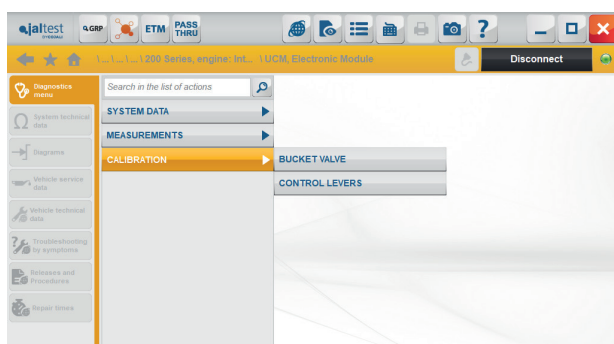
jaltest
GRP
ETM
PASS THRU
?
\ ... \ ... \ 200 Series, engine: Int... \ UCM, Electronic Module
Disconnect
Diagnostics menu
System technical data
Diagrams
Vehicle service data
Vehicle technical data
Troubleshooting by symptoms
Releases and Procedures
Repair times
Search in the list of actions
SYSTEM DATA
MEASUREMENTS
CALIBRATION
BUCKET VALVE
CONTROL LEVERS